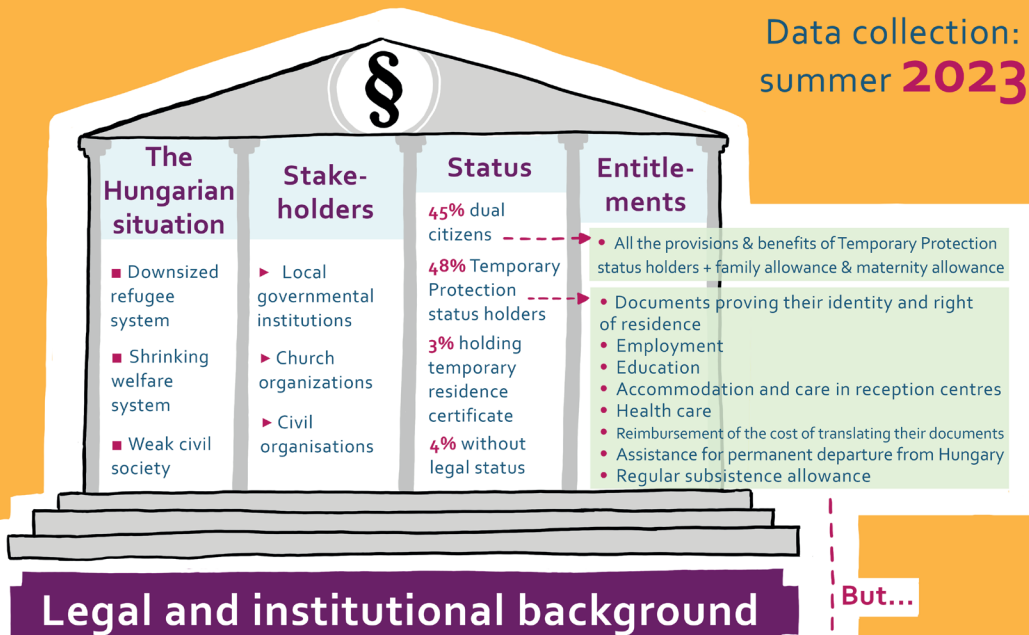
Data collection: summer 2023

§

The Hungarian situation

■ Downsized refugee system

■ Shrinking welfare system

■ Weak civil society

Stake-holders

► Local governmental institutions

► Church organizations

► Civil organisations

Status

45% dual citizens

48% Temporary Protection status holders

3% holding temporary residence certificate

4% without legal status

Entitle-ments

• All the provisions & benefits of Temporary Protection status holders + family allowance & maternity allowance

• Documents proving their identity and right of residence
• Employment
• Education
• Accommodation and care in reception centres
• Health care
• Reimbursement of the cost of translating their documents
• Assistance for permanent departure from Hungary
• Regular subsistence allowance

Legal and institutional background

But...